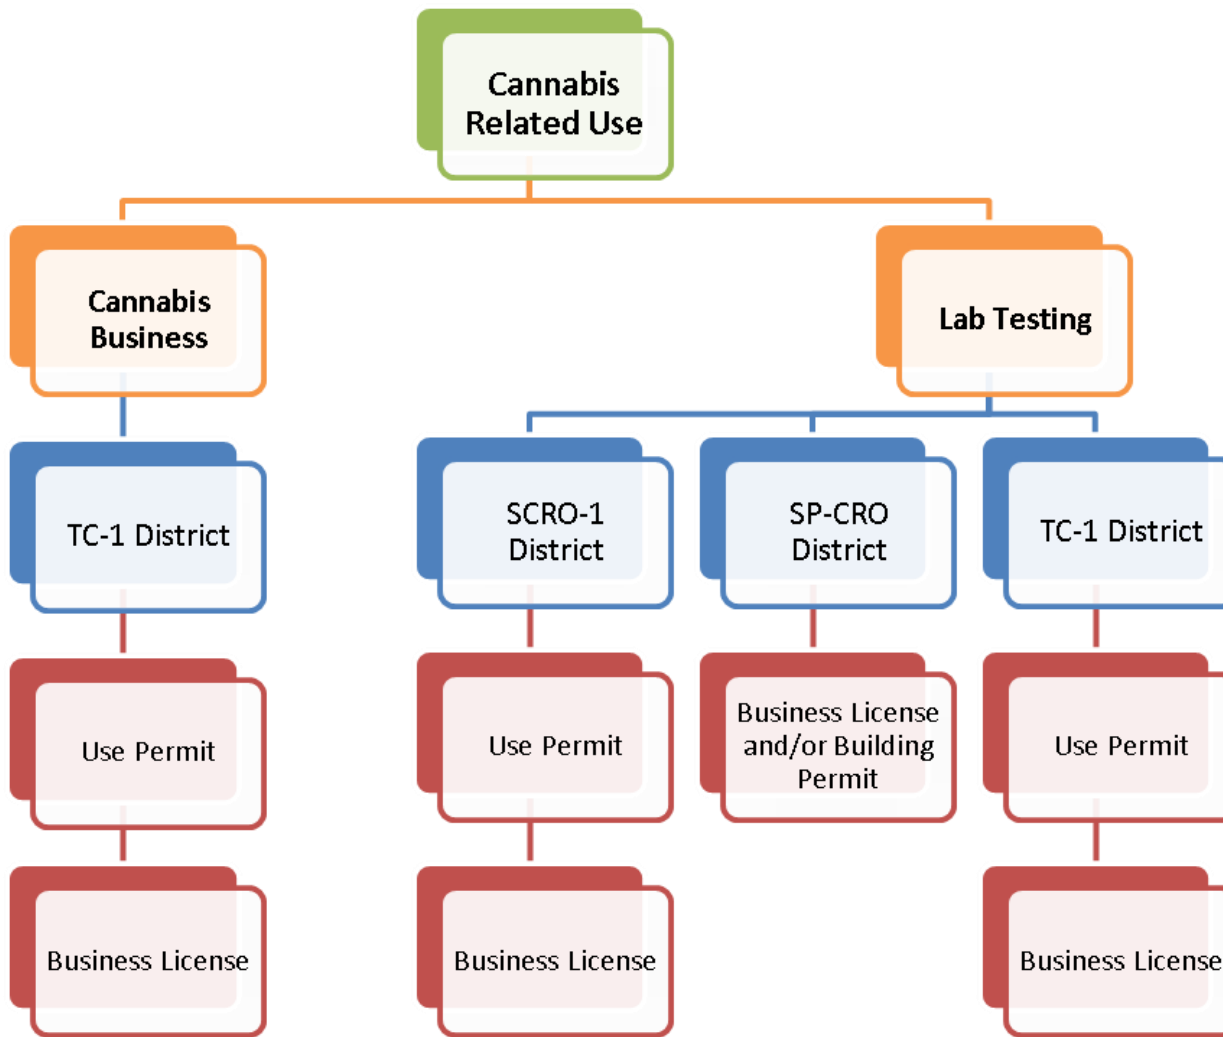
Cannabis Related Use

Cannabis Business

TC-1 District

Use Permit

Business License

Lab Testing

SCRO-1 District

Use Permit

Business License

SP-CRO District

Business License and/or Building Permit

TC-1 District

Use Permit

Business License